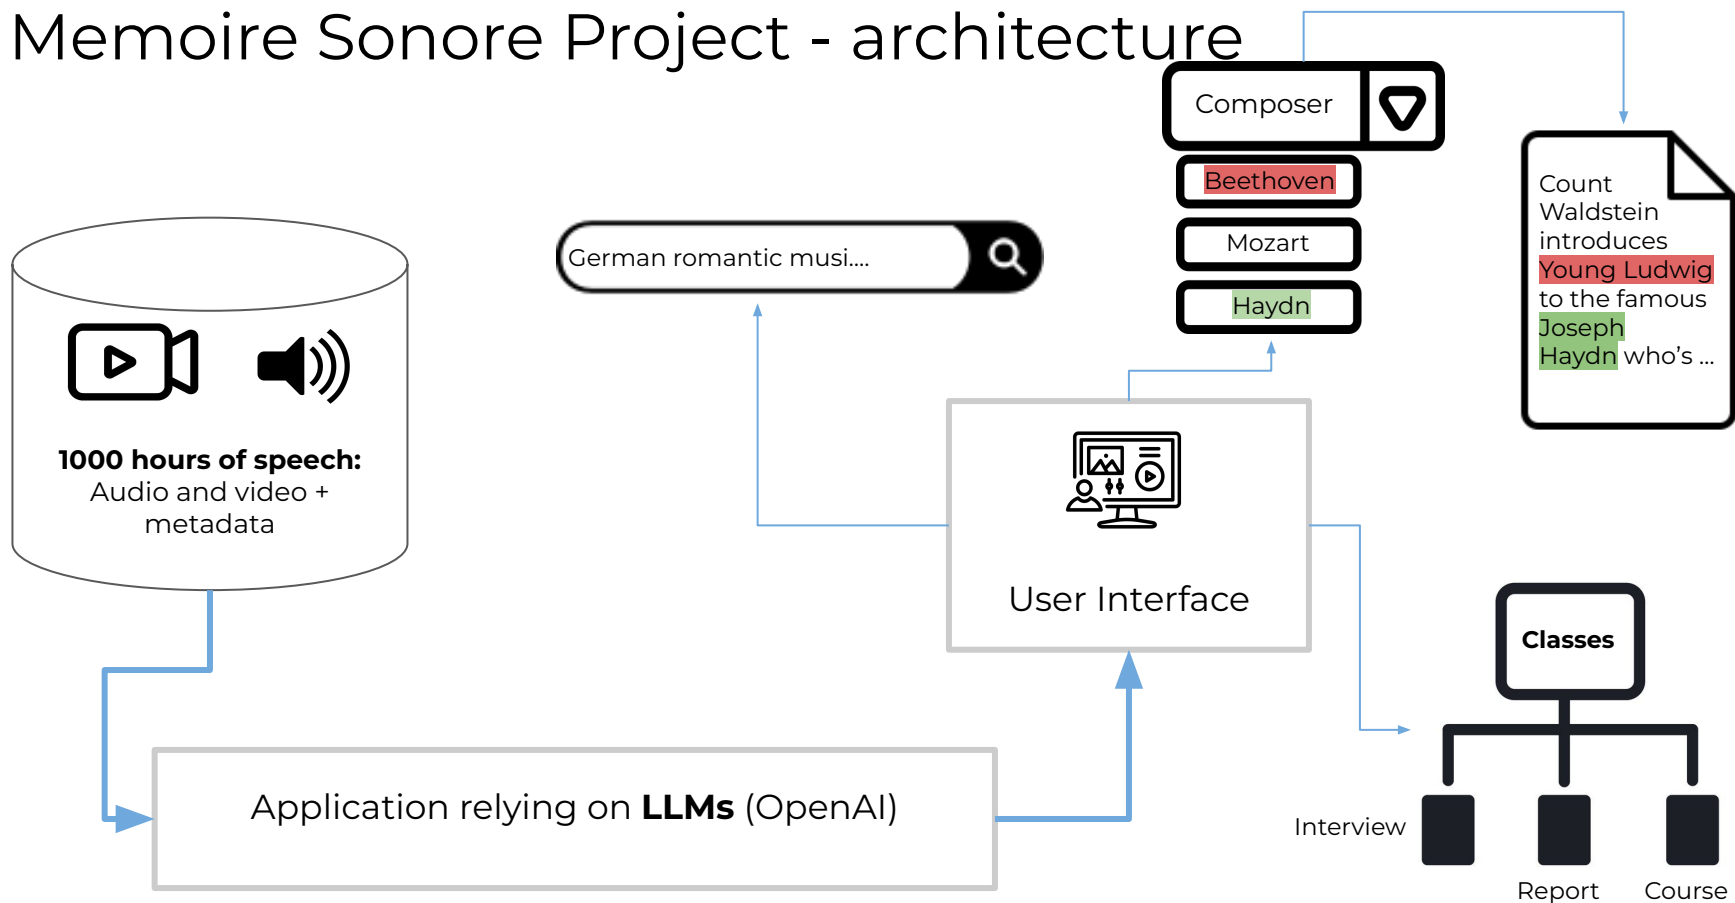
Memoire Sonore Project - architecture

Composer

Beethoven

Mozart

Haydn

Count Waldstein introduces Young Ludwig to the famous Joseph Haydn who's ...

German romantic musi....

1000 hours of speech:
Audio and video + metadata

User Interface

Classes

Interview

Report

Course

Application relying on **LLMs** (OpenAI)